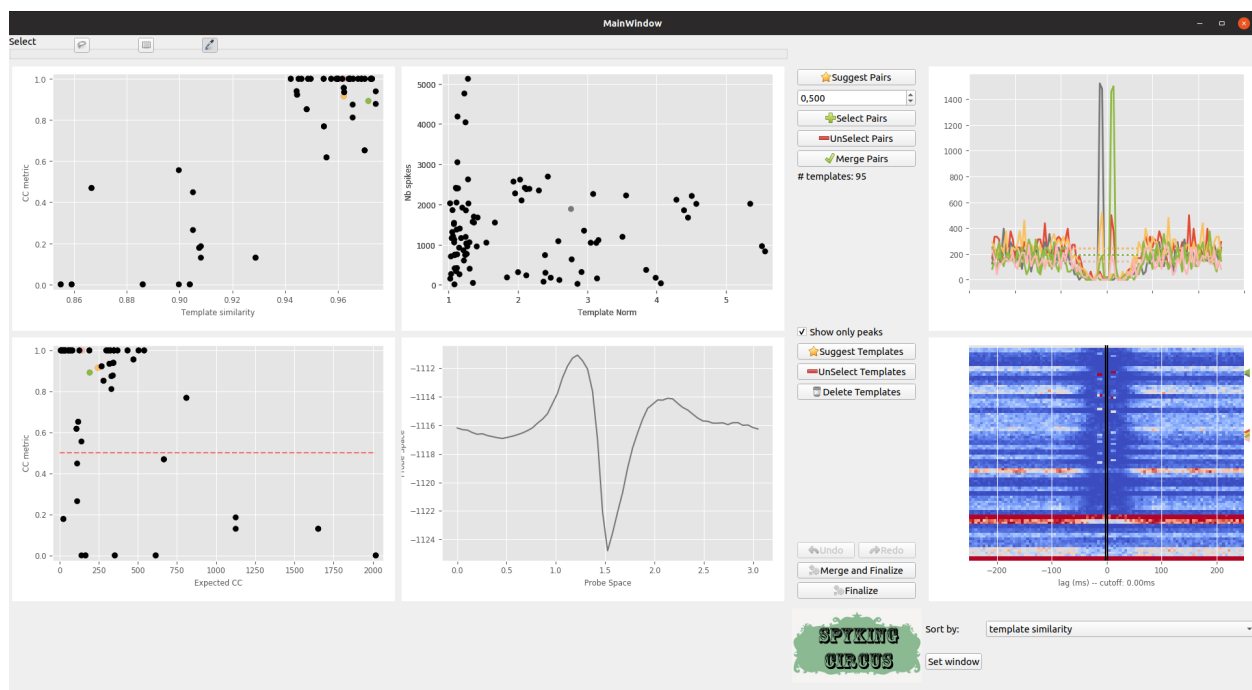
MainWindow

Select

1.0
0.8
0.6
0.4
0.2
0.0
CC metric
0.86 0.88 0.90 0.92 0.94 0.96
Template similarity

5000
4000
3000
2000
1000
0
Nb spikes
1 2 3 4 5
Template Norm

Suggest Pairs
0,500
Select Pairs
UnSelect Pairs
Merge Pairs
# templates: 95

1400
1200
1000
800
600
400
200
0

1.0
0.8
0.6
0.4
0.2
0.0
CC metric
0 250 500 750 1000 1250 1500 1750 2000
Expected CC

−1112
−1114
−1116
−1118
−1120
−1122
−1124
Probe space
0.0 0.5 1.0 1.5 2.0 2.5 3.0
Probe Space

Show only peaks
Suggest Templates
UnSelect Templates
Delete Templates

Undo
Redo
Merge and Finalize
Finalize

−200 −100 0 100 200
lag (ms) -- cutoff: 0.00ms

SPYKING CIRCUS

Sort by:
template similarity
Set window